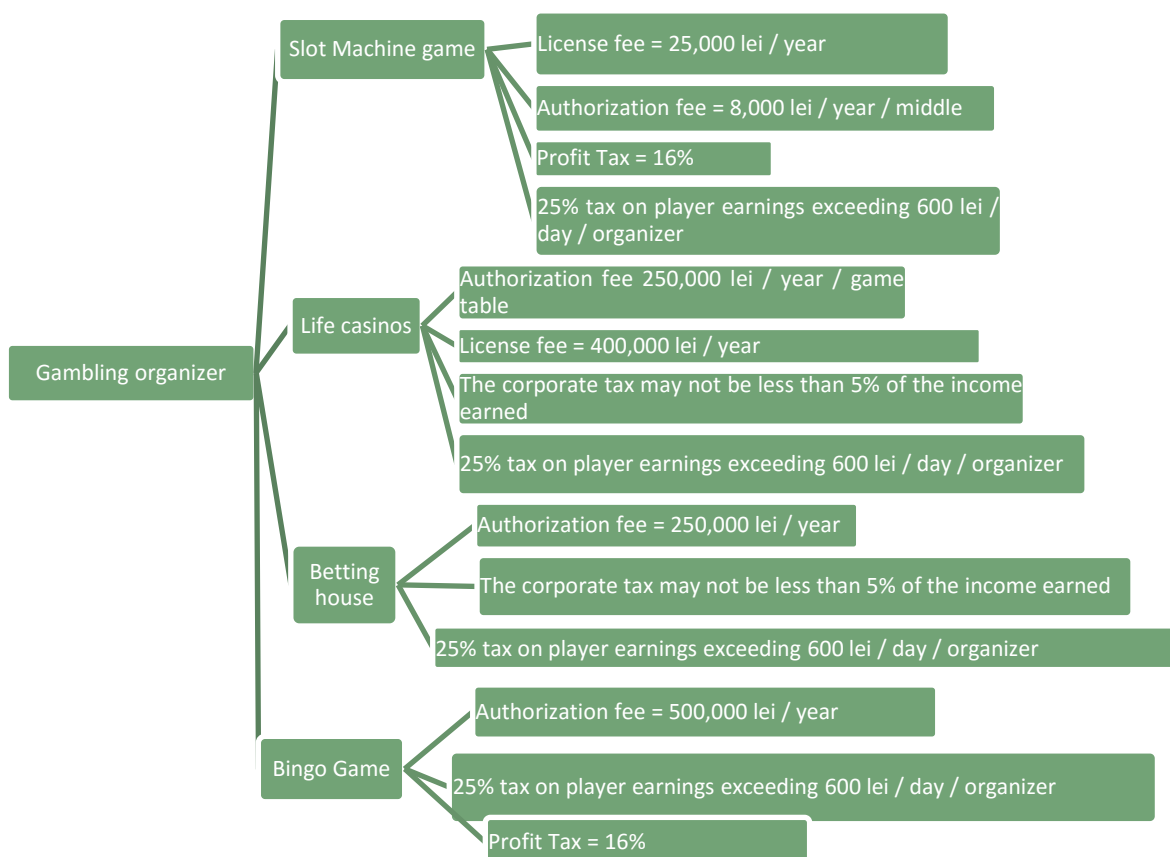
Gambling organizer

Slot Machine game

License fee = 25,000 lei / year

Authorization fee = 8,000 lei / year / middle

Profit Tax = 16%

25% tax on player earnings exceeding 600 lei / day / organizer

Life casinos

Authorization fee 250,000 lei / year / game table

License fee = 400,000 lei / year

The corporate tax may not be less than 5% of the income earned

25% tax on player earnings exceeding 600 lei / day / organizer

Betting house

Authorization fee = 250,000 lei / year

The corporate tax may not be less than 5% of the income earned

25% tax on player earnings exceeding 600 lei / day / organizer

Bingo Game

Authorization fee = 500,000 lei / year

25% tax on player earnings exceeding 600 lei / day / organizer

Profit Tax = 16%